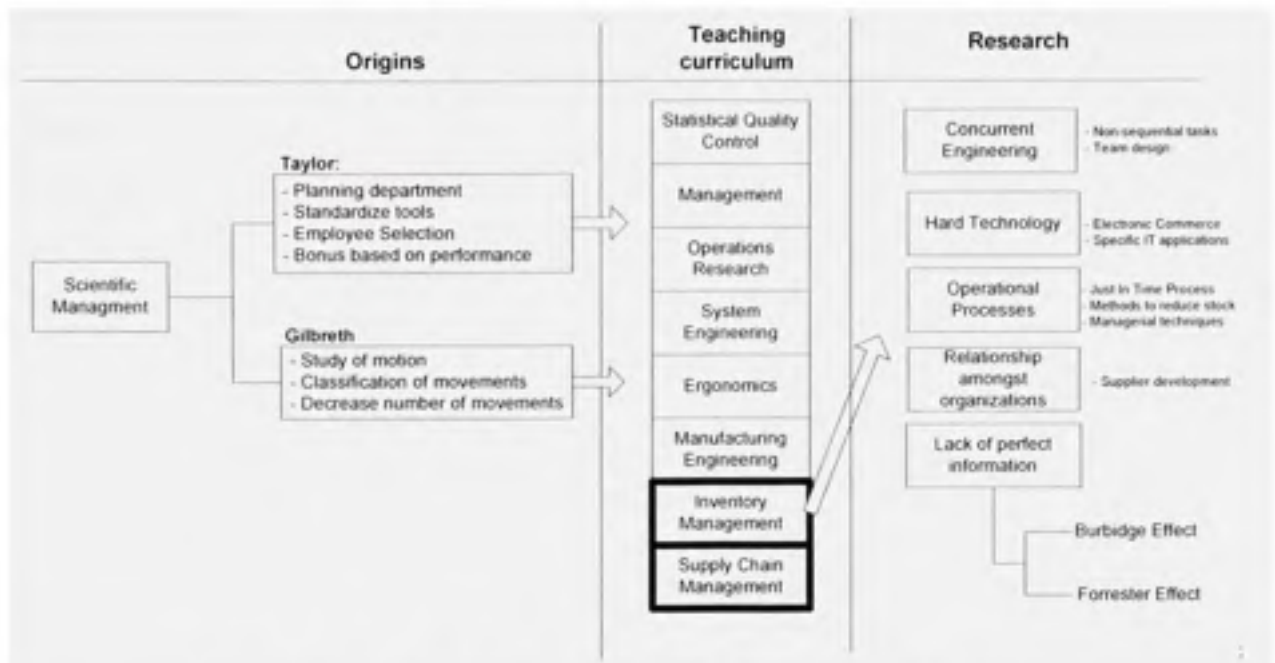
Origins

Teaching curriculum

Research

Scientific Managment

Taylor:
- Planning department
- Standardize tools
- Employee Selection
- Bonus based on performance

Gilbreth
- Study of motion
- Classification of movements
- Decrease number of movements

Statistical Quality Control

Management

Operations Research

System Engineering

Ergonomics

Manufacturing Engineering

Inventory Management

Supply Chain Management

Concurent Engineering
- Non-sequential tasks
- Team design

Hard Technology
- Electronic Commerce
- Specific IT applications

Operational Processes
- Just In Time Process
- Methods to reduce stock
- Managerial techniques

Relationship amongst organizations
- Supplier development

Lack of perfect information

Burbidge Effect

Forrester Effect